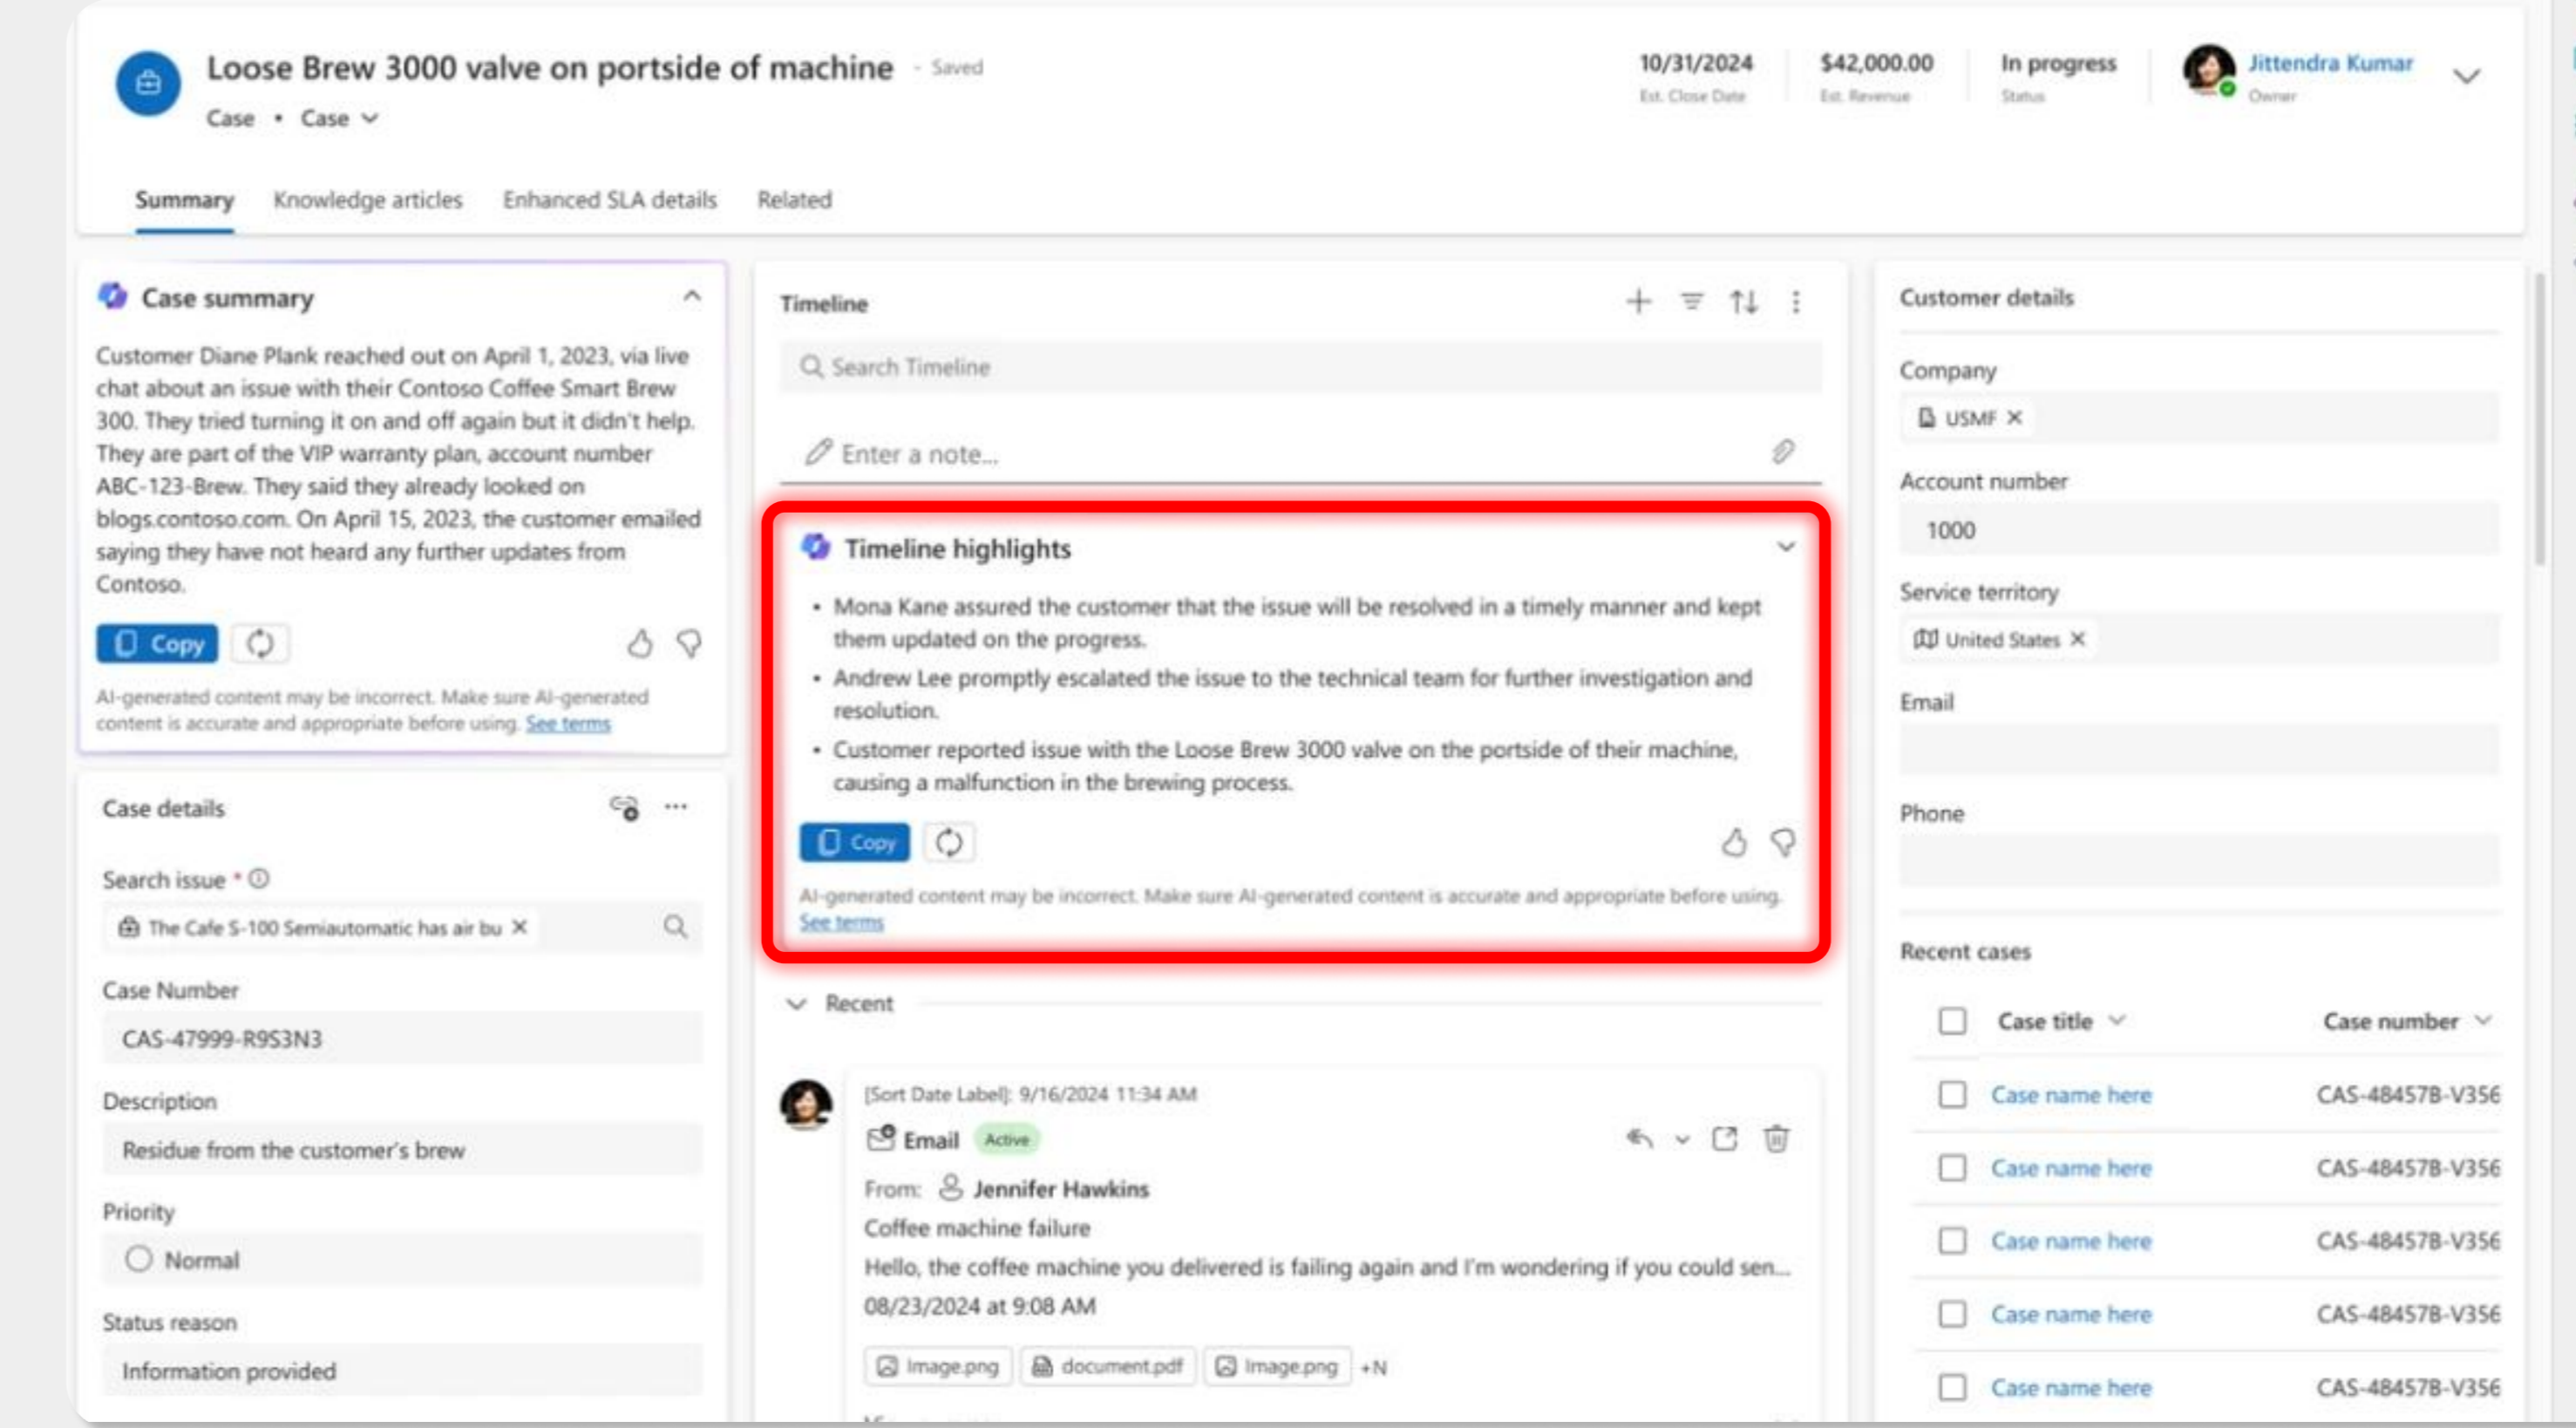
Loose Brew 3000 valve on portside of machine - Saved
Case • Case

10/31/2024
Est. Close Date

$42,000.00
Est. Revenue

In progress
Status

Jittendra Kumar
Owner

Summary Knowledge articles Enhanced SLA details Related

Case summary

Customer Diane Plank reached out on April 1, 2023, via live chat about an issue with their Contoso Coffee Smart Brew 300. They tried turning it on and off again but it didn't help. They are part of the VIP warranty plan, account number ABC-123-Brew. They said they already looked on blogs.contoso.com. On April 15, 2023, the customer emailed saying they have not heard any further updates from Contoso.

Copy

AI-generated content may be incorrect. Make sure AI-generated content is accurate and appropriate before using. See terms

Case details

Search issue *
The Cafe S-100 Semiautomatic has air bu

Case Number
CAS-47999-R9S3N3

Description
Residue from the customer's brew

Priority
Normal

Status reason
Information provided

Timeline

Search Timeline

Enter a note...

Timeline highlights

• Mona Kane assured the customer that the issue will be resolved in a timely manner and kept them updated on the progress.
• Andrew Lee promptly escalated the issue to the technical team for further investigation and resolution.
• Customer reported issue with the Loose Brew 3000 valve on the portside of their machine, causing a malfunction in the brewing process.

Copy

AI-generated content may be incorrect. Make sure AI-generated content is accurate and appropriate before using. See terms

Recent

[Sort Date Label]: 9/16/2024 11:34 AM
Email Active
From: Jennifer Hawkins
Coffee machine failure
Hello, the coffee machine you delivered is failing again and I'm wondering if you could sen...
08/23/2024 at 9:08 AM
Image.png document.pdf Image.png +N

Customer details

Company
USMF

Account number
1000

Service territory
United States

Email

Phone

Recent cases

| | Case title | Case number |
|---|---|---|
| | Case name here | CAS-48457B-V356 |
| | Case name here | CAS-48457B-V356 |
| | Case name here | CAS-48457B-V356 |
| | Case name here | CAS-48457B-V356 |
| | Case name here | CAS-48457B-V356 |